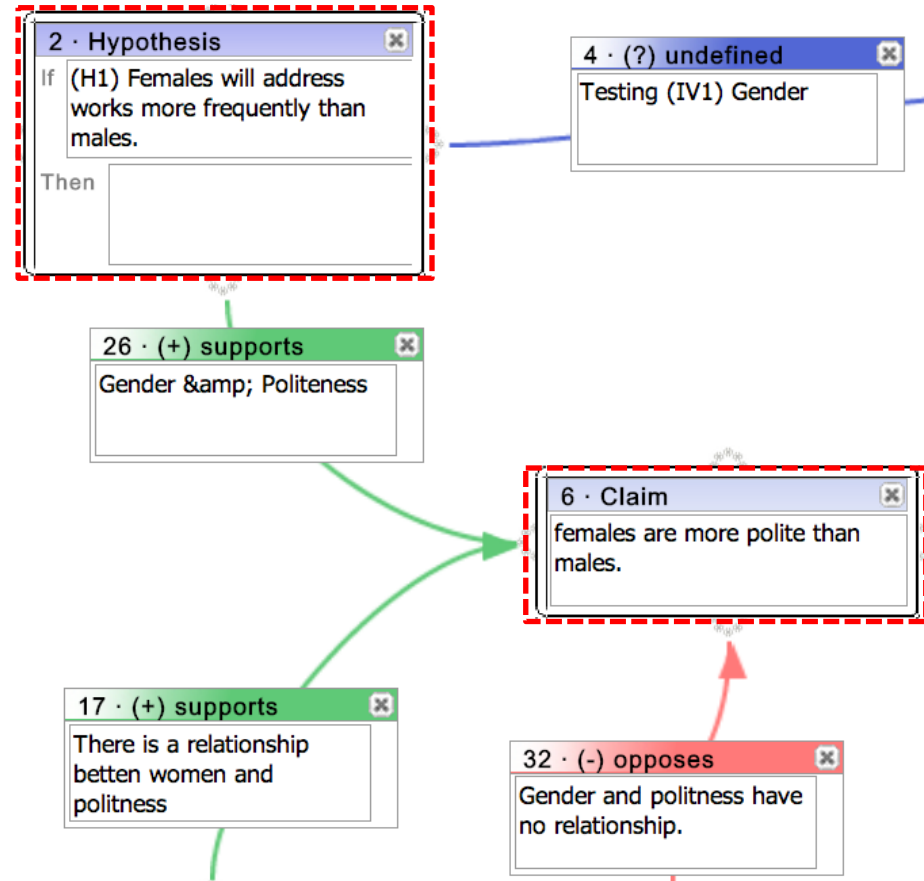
2 · Hypothesis

If (H1) Females will address works more frequently than males.

Then

4 · (?) undefined

Testing (IV1) Gender

26 · (+) supports

Gender &amp; Politeness

6 · Claim

females are more polite than males.

17 · (+) supports

There is a relationship betten women and politness

32 · (-) opposes

Gender and politness have no relationship.